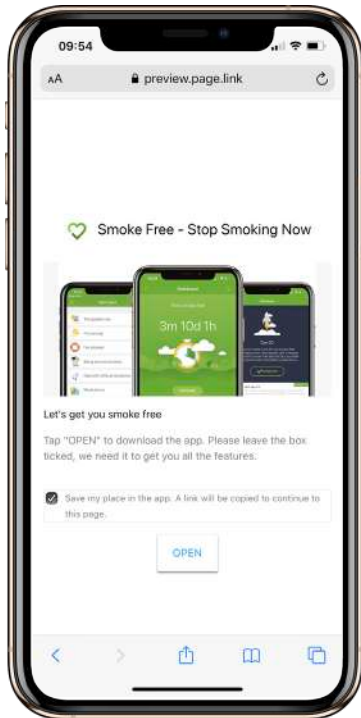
09:54

AA preview.page.link

Smoke Free - Stop Smoking Now

3m 10d 1h

Let's get you smoke free

Tap "OPEN" to download the app. Please leave the box ticked, we need it to get you all the features.

Save my place in the app. A link will be copied to continue to this page.

OPEN